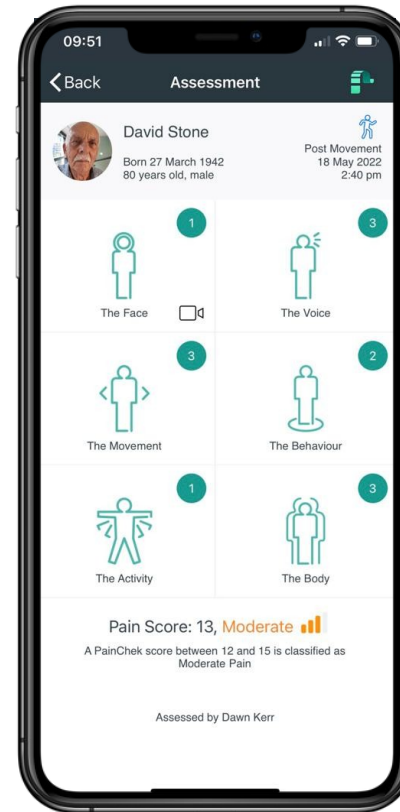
09:51

Back Assessment

David Stone
Born 27 March 1942
80 years old, male

Post Movement
18 May 2022
2:40 pm

1
The Face

3
The Voice

3
The Movement

2
The Behaviour

1
The Activity

3
The Body

Pain Score: 13, Moderate

A PainChek score between 12 and 15 is classified as Moderate Pain

Assessed by Dawn Kerr